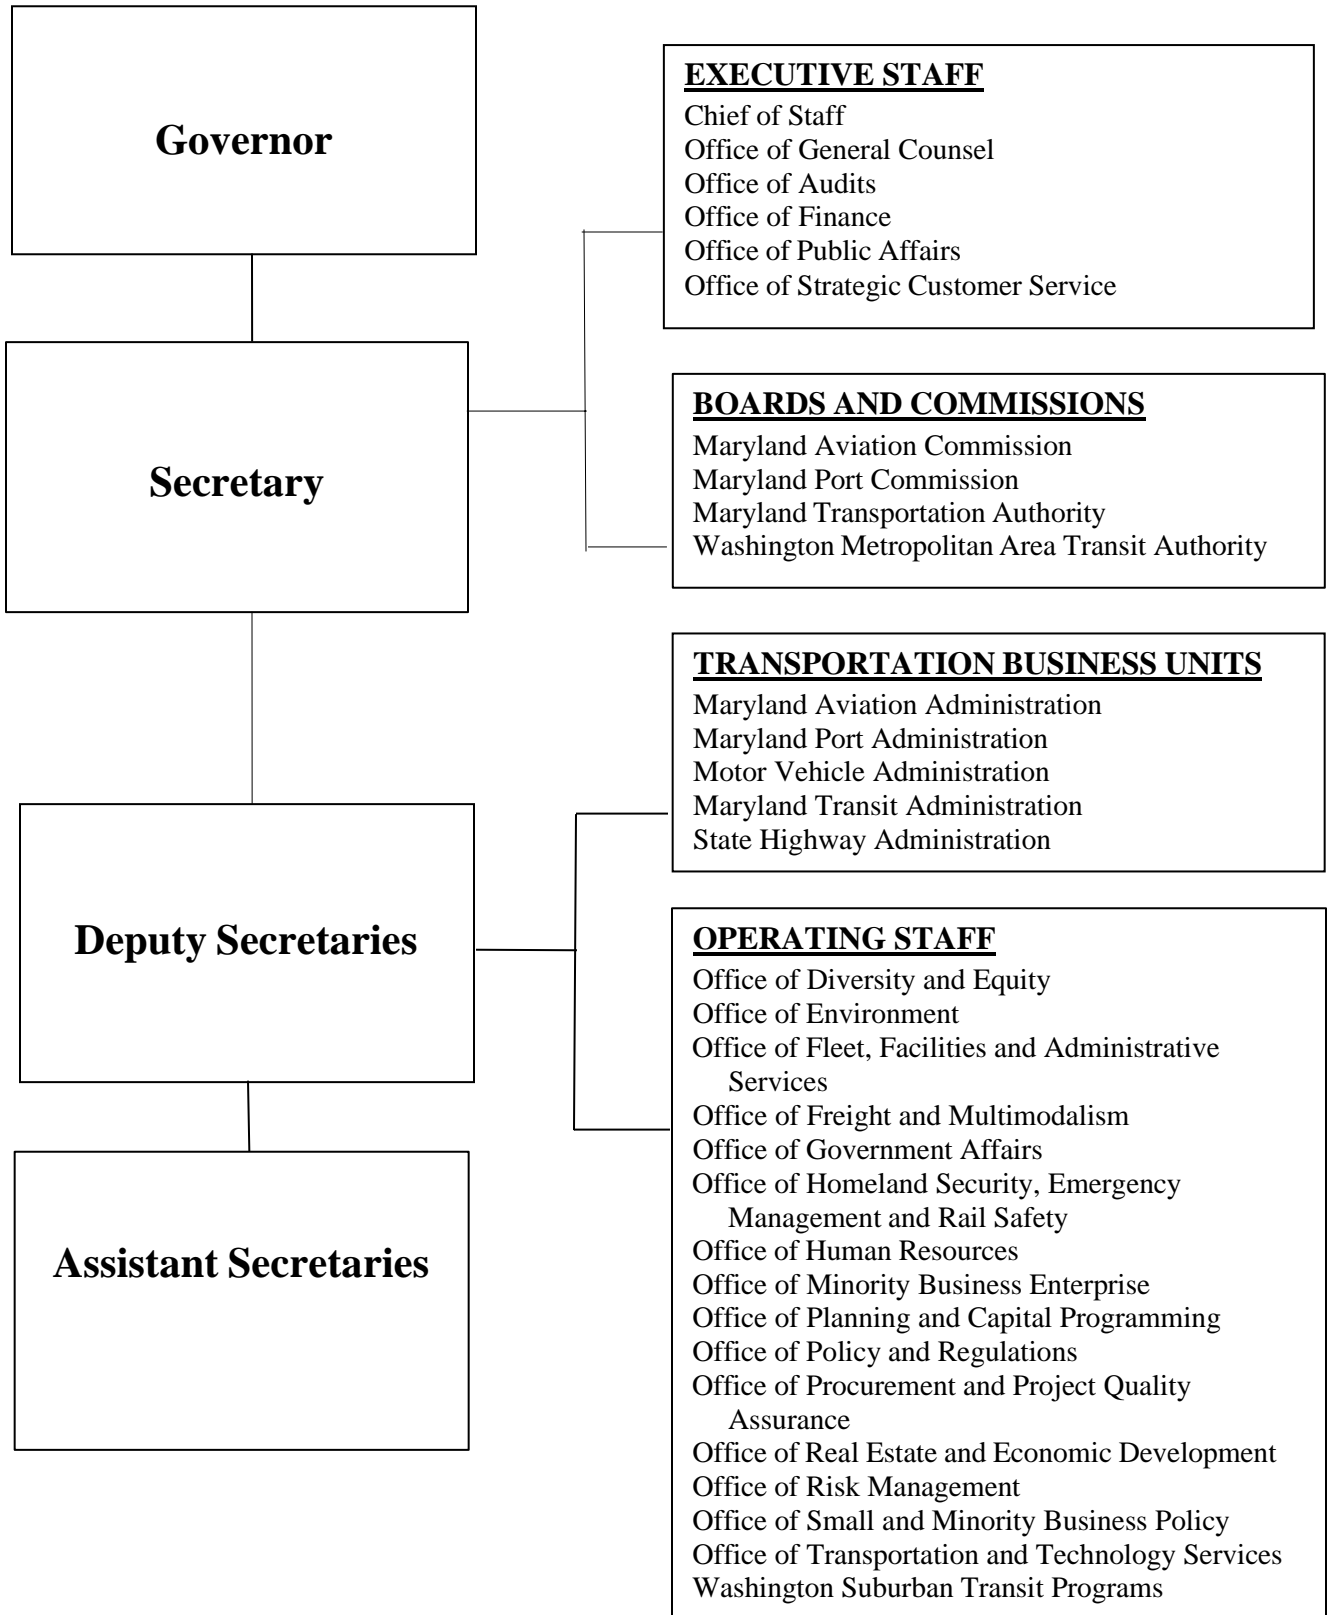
Governor

Secretary

Deputy Secretaries

Assistant Secretaries

EXECUTIVE STAFF
Chief of Staff
Office of General Counsel
Office of Audits
Office of Finance
Office of Public Affairs
Office of Strategic Customer Service

BOARDS AND COMMISSIONS
Maryland Aviation Commission
Maryland Port Commission
Maryland Transportation Authority
Washington Metropolitan Area Transit Authority

TRANSPORTATION BUSINESS UNITS
Maryland Aviation Administration
Maryland Port Administration
Motor Vehicle Administration
Maryland Transit Administration
State Highway Administration

OPERATING STAFF
Office of Diversity and Equity
Office of Environment
Office of Fleet, Facilities and Administrative Services
Office of Freight and Multimodalism
Office of Government Affairs
Office of Homeland Security, Emergency Management and Rail Safety
Office of Human Resources
Office of Minority Business Enterprise
Office of Planning and Capital Programming
Office of Policy and Regulations
Office of Procurement and Project Quality Assurance
Office of Real Estate and Economic Development
Office of Risk Management
Office of Small and Minority Business Policy
Office of Transportation and Technology Services
Washington Suburban Transit Programs